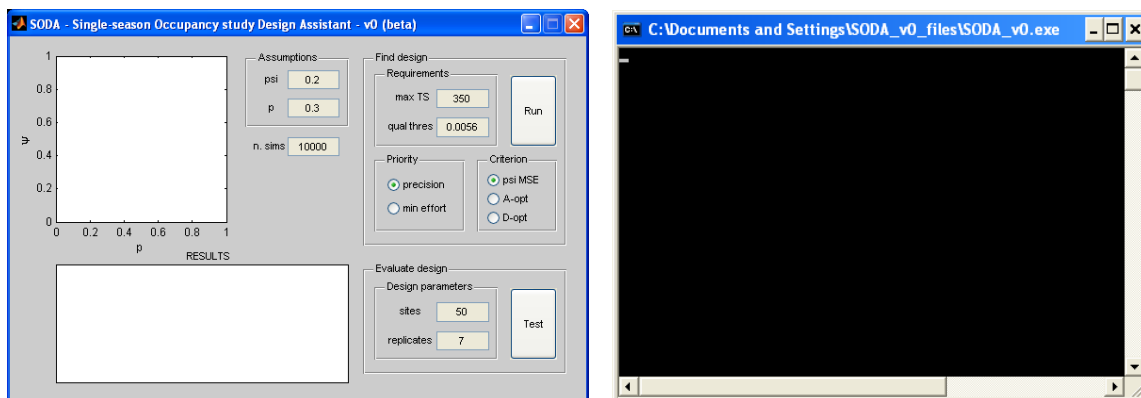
SODA - Single-season Occupancy study Design Assistant - v0 (beta)

1
0.8
0.6
ψ
0.4
0.2
0
0 0.2 0.4 0.6 0.8 1
p

RESULTS

Assumptions
psi 0.2
p 0.3

n. sims 10000

Find design
Requirements
max TS 350
qual thres 0.0056

Run

Priority
precision
min effort

Criterion
psi MSE
A-opt
D-opt

Evaluate design
Design parameters
sites 50
replicates 7

Test

C:\Documents and Settings\SODA_v0_files\SODA_v0.exe